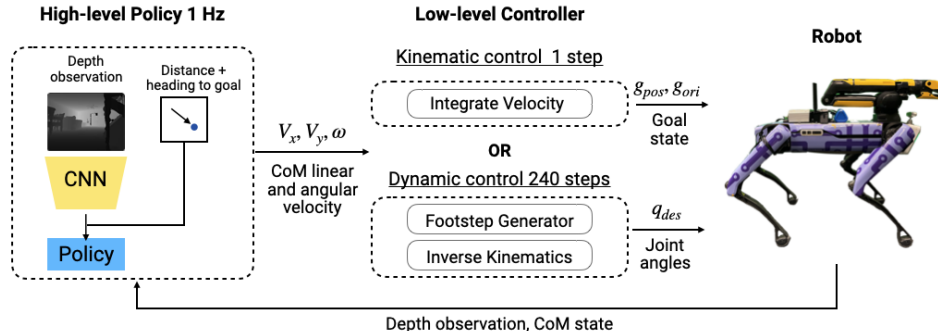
High-level Policy 1 Hz

Depth observation

Distance + heading to goal

CNN

Policy

$V_x, V_y, \omega$

CoM linear and angular velocity

Low-level Controller

Kinematic control 1 step

Integrate Velocity

OR

Dynamic control 240 steps

Footstep Generator

Inverse Kinematics

$g_{pos}, g_{ori}$

Goal state

$q_{des}$

Joint angles

Robot

Depth observation, CoM state